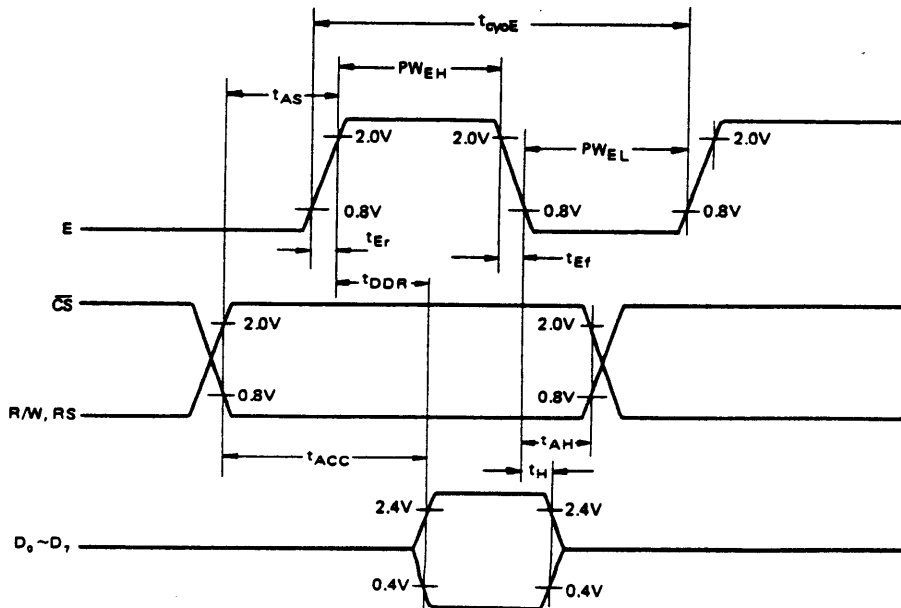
$t_{cycE}$

$PW_{EH}$

$t_{AS}$

2.0V

2.0V

$PW_{EL}$

2.0V

0.8V

0.8V

0.8V

E

$t_{Er}$

$t_{Ef}$

$t_{DDR}$

$\overline{CS}$

2.0V

2.0V

R/W, RS

0.8V

0.8V

$t_{AH}$

$t_{ACC}$

$t_H$

2.4V

2.4V

$D_0 \sim D_7$

0.4V

0.4V